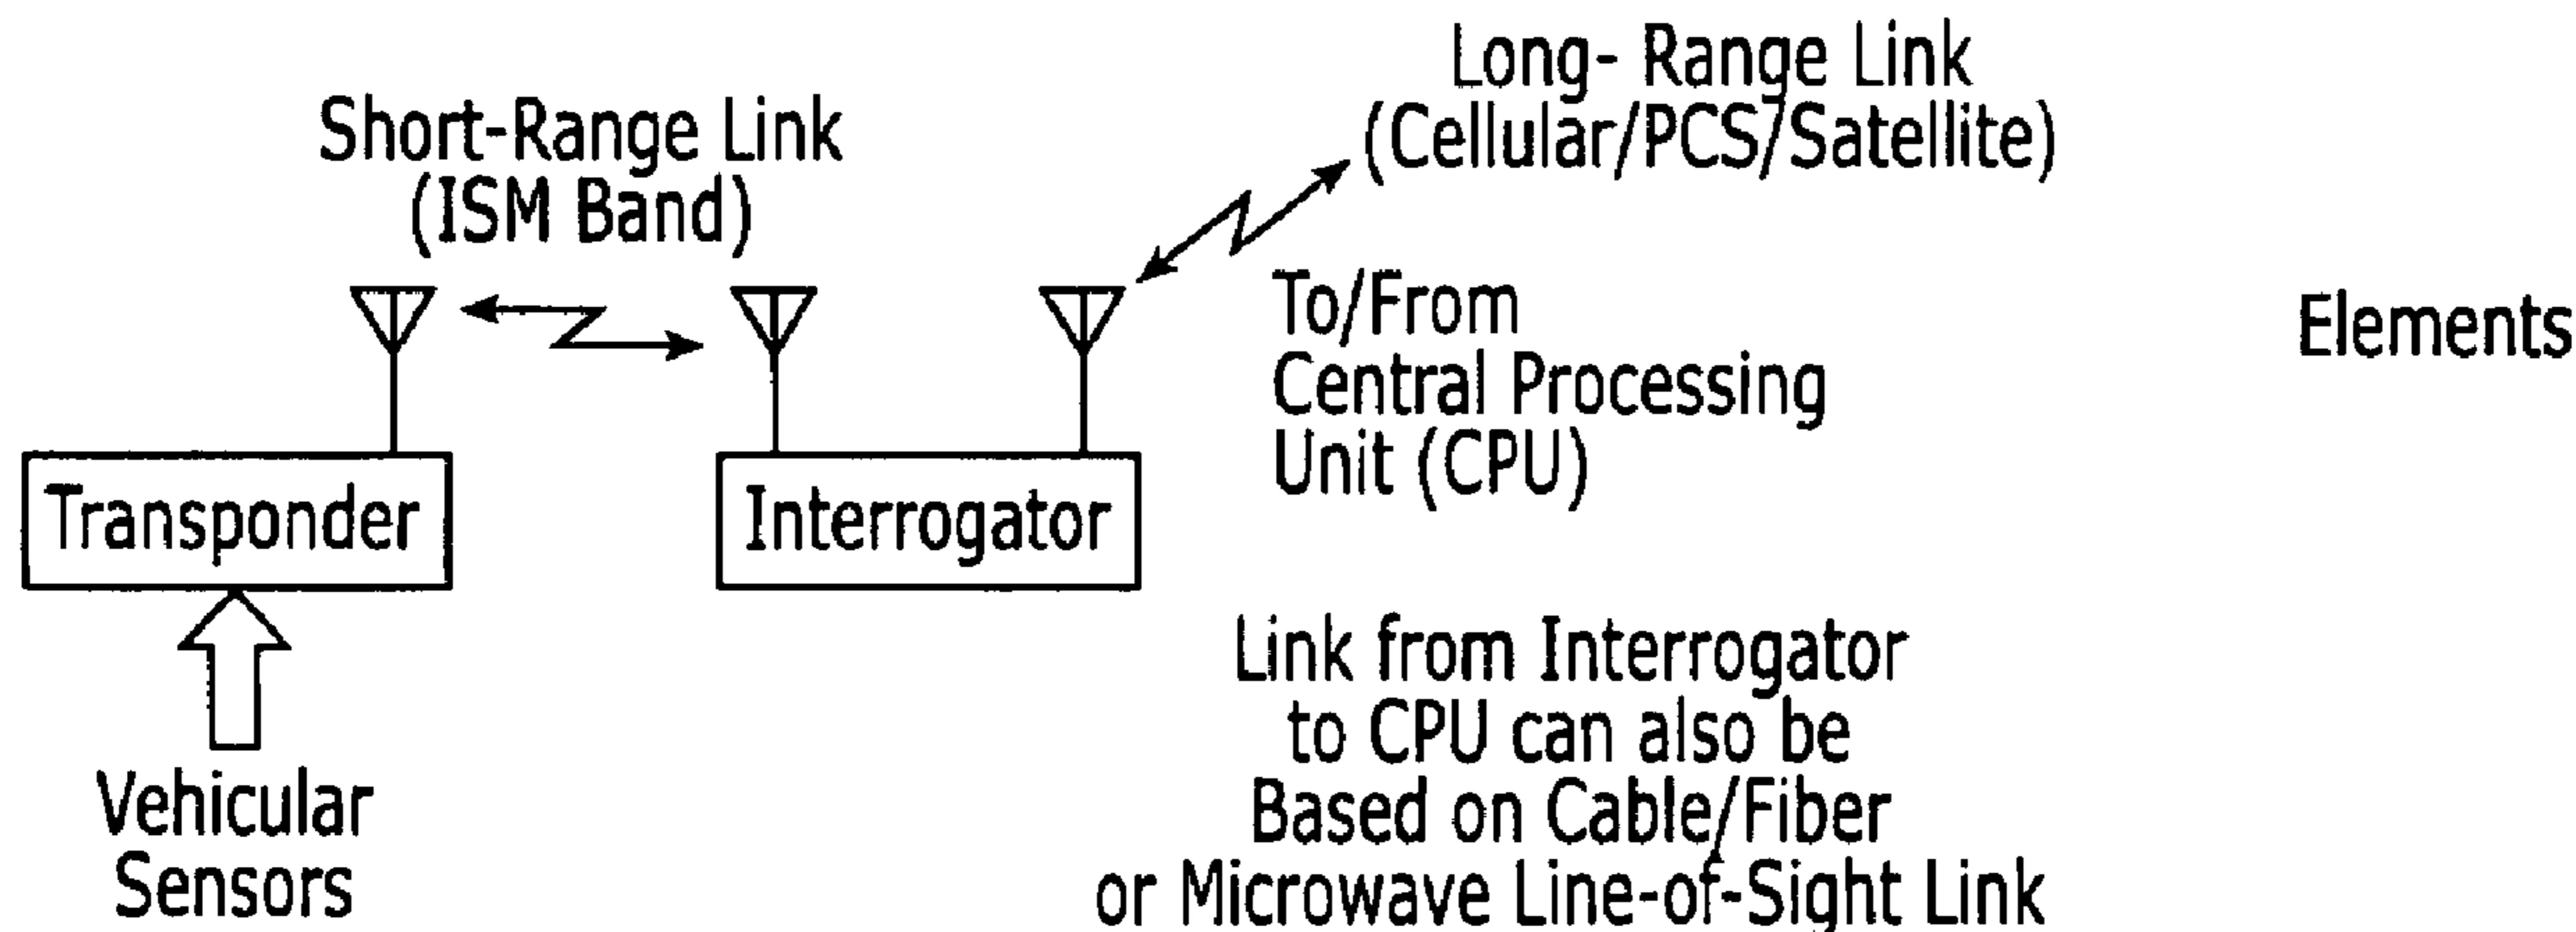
Long- Range Link
(Cellular/PCS/Satellite)

Short-Range Link
(ISM Band)

To/From
Central Processing
Unit (CPU)

Elements

Transponder

Interrogator

Link from Interrogator
to CPU can also be
Based on Cable/Fiber
or Microwave Line-of-Sight Link

Vehicular
Sensors